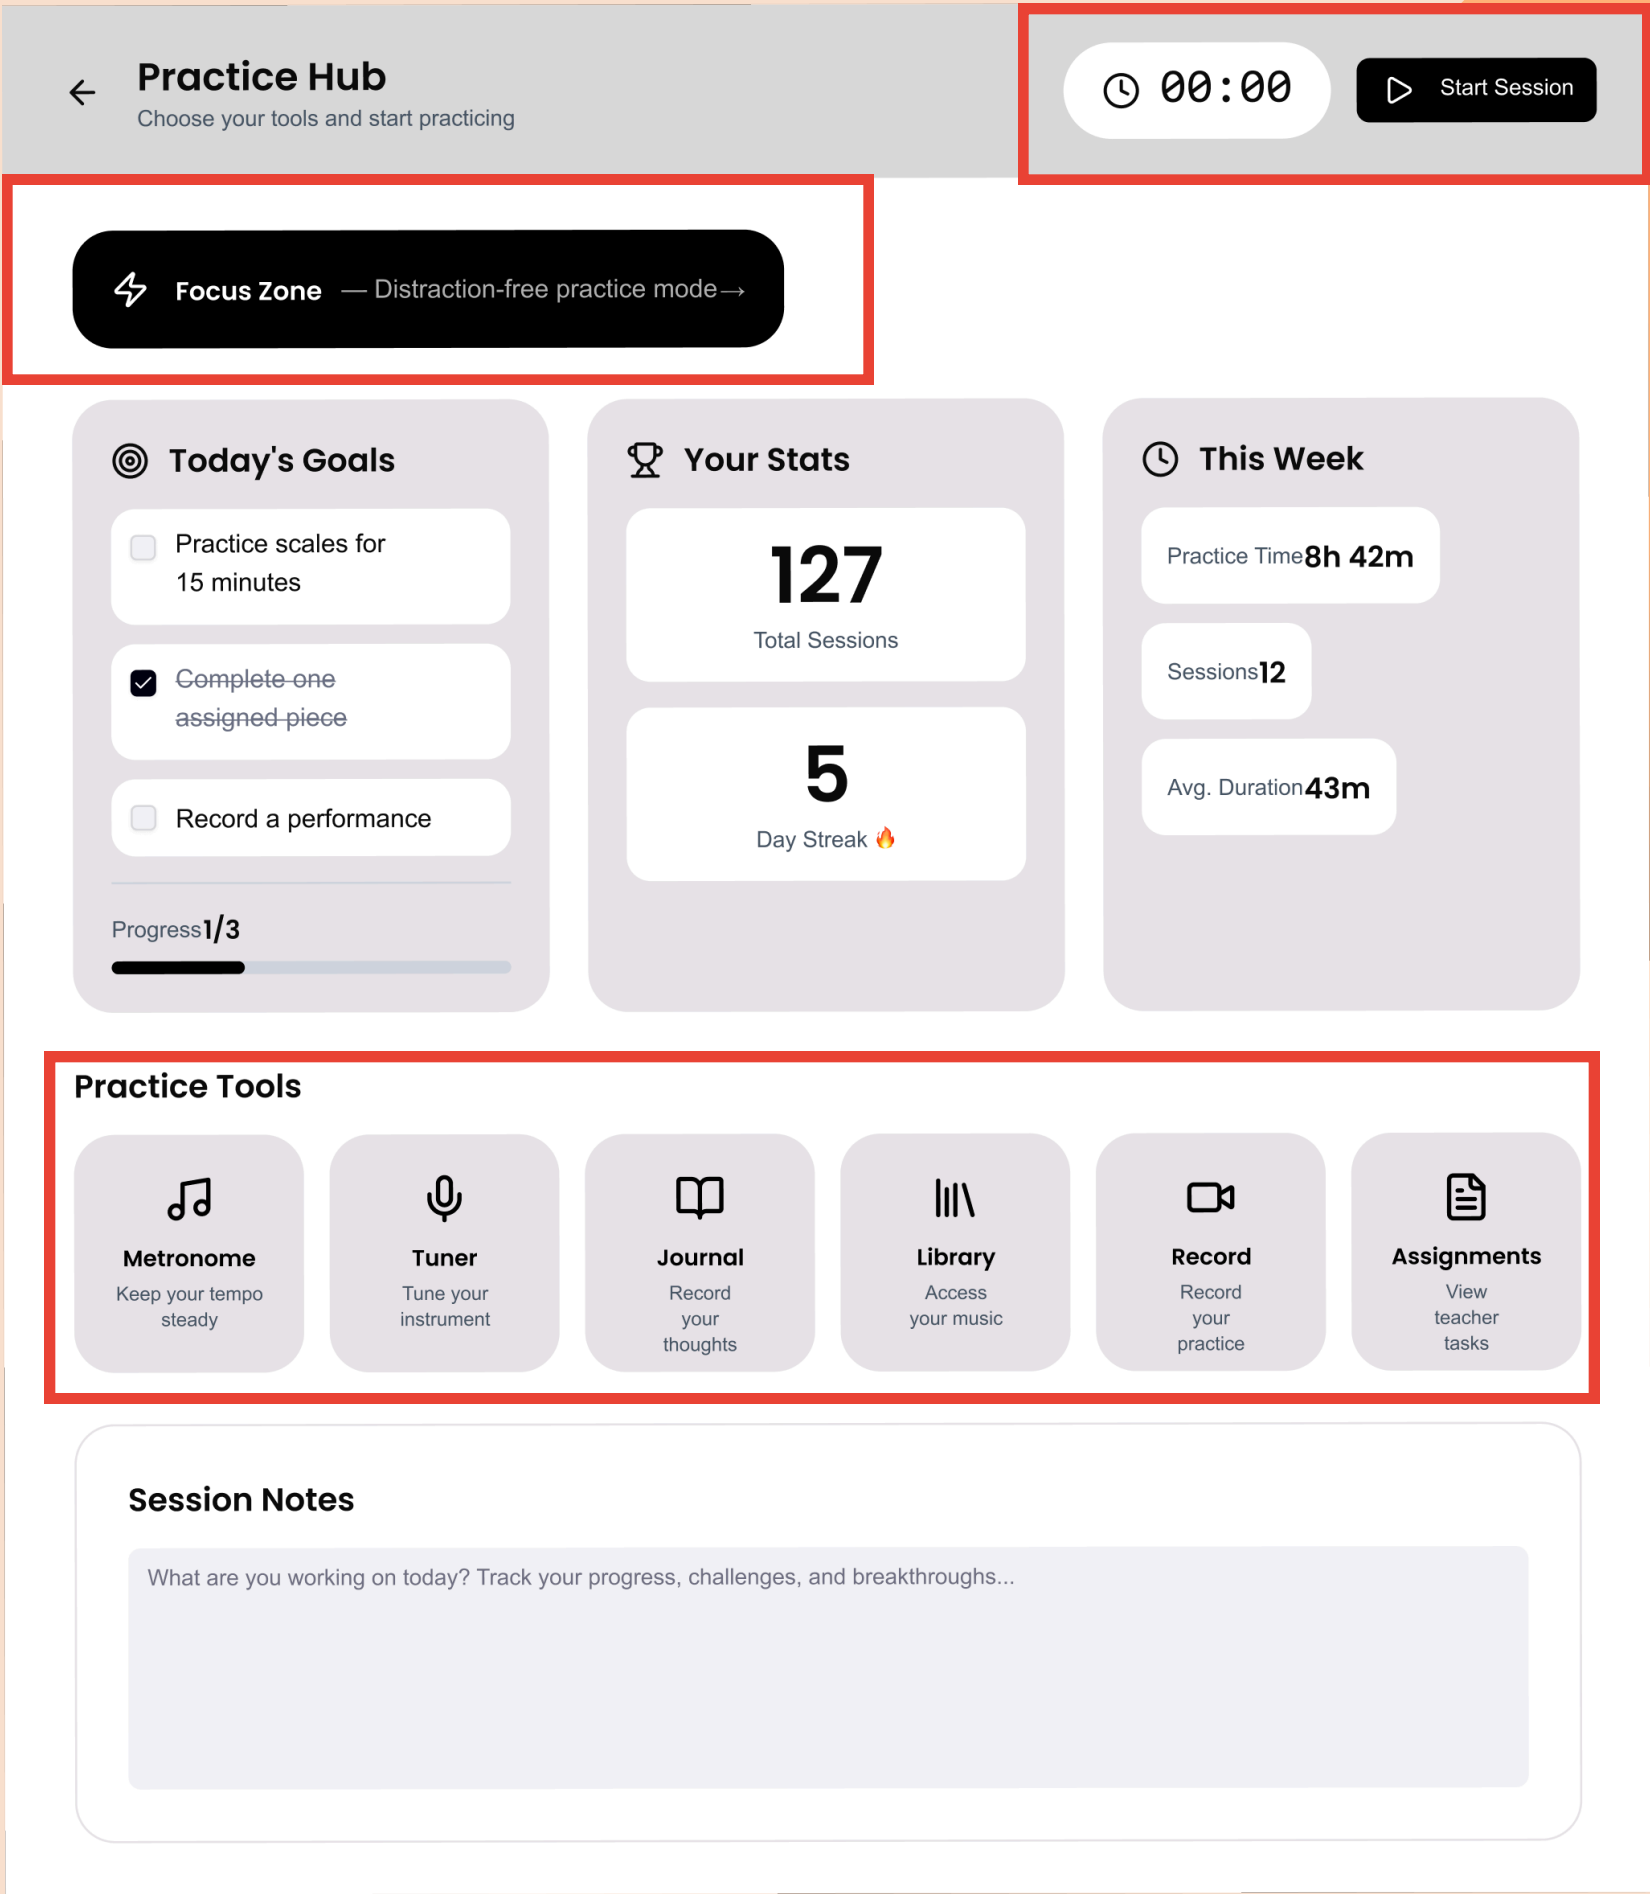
Practice Hub
Choose your tools and start practicing

00:00

Start Session

Focus Zone — Distraction-free practice mode→

Today's Goals

Practice scales for 15 minutes

Complete one assigned piece

Record a performance

Progress1/3

Your Stats

127
Total Sessions

5
Day Streak 🔥

This Week

Practice Time8h 42m

Sessions12

Avg. Duration43m

Practice Tools

Metronome
Keep your tempo steady

Tuner
Tune your instrument

Journal
Record your thoughts

Library
Access your music

Record
Record your practice

Assignments
View teacher tasks

Session Notes

What are you working on today? Track your progress, challenges, and breakthroughs...